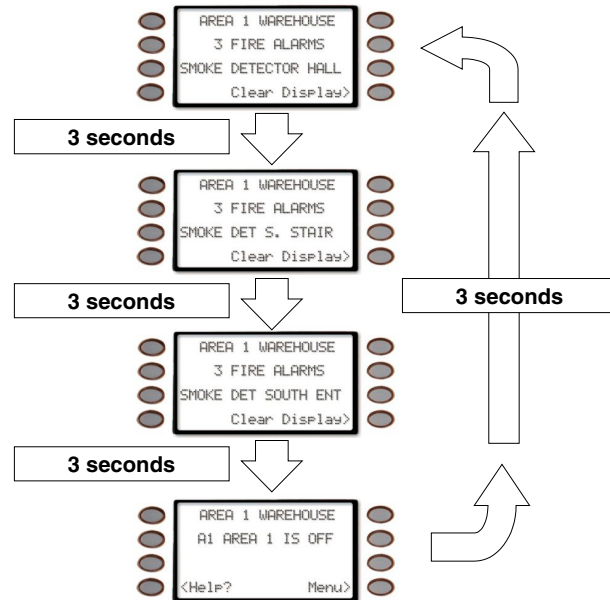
AREA 1 WAREHOUSE
3 FIRE ALARMS
SMOKE DETECTOR HALL
Clear Display>

3 seconds

AREA 1 WAREHOUSE
3 FIRE ALARMS
SMOKE DET S. STAIR
Clear Display>

3 seconds

3 seconds

AREA 1 WAREHOUSE
3 FIRE ALARMS
SMOKE DET SOUTH ENT
Clear Display>

3 seconds

AREA 1 WAREHOUSE
A1 AREA 1 IS OFF
<Help? Menu>